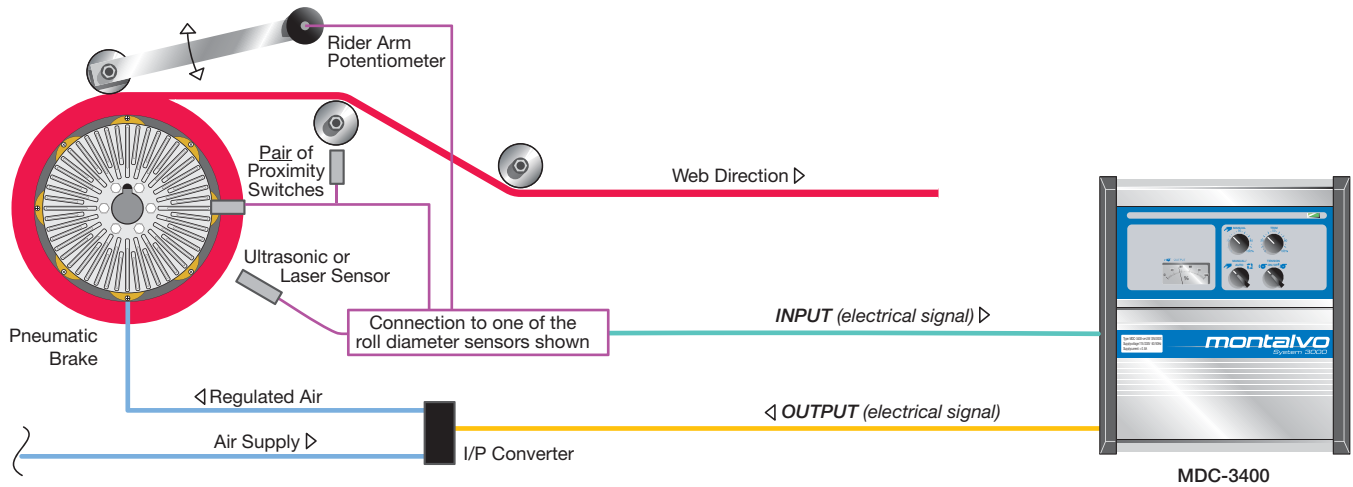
Rider Arm Potentiometer

Pair of Proximity Switches

Web Direction ▷

Ultrasonic or Laser Sensor

Connection to one of the roll diameter sensors shown

INPUT (electrical signal) ▷

Pneumatic Brake

◁ Regulated Air

◁ OUTPUT (electrical signal)

Air Supply ▷

I/P Converter

montalvo
System 3000

MDC-3400